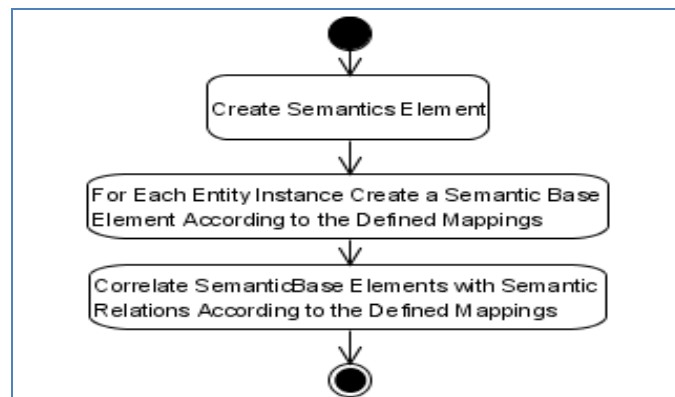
Create Semantics Element

For Each Entity Instance Create a Semantic Base Element According to the Defined Mappings

Correlate SemanticBase Elements with Semantic Relations According to the Defined Mappings